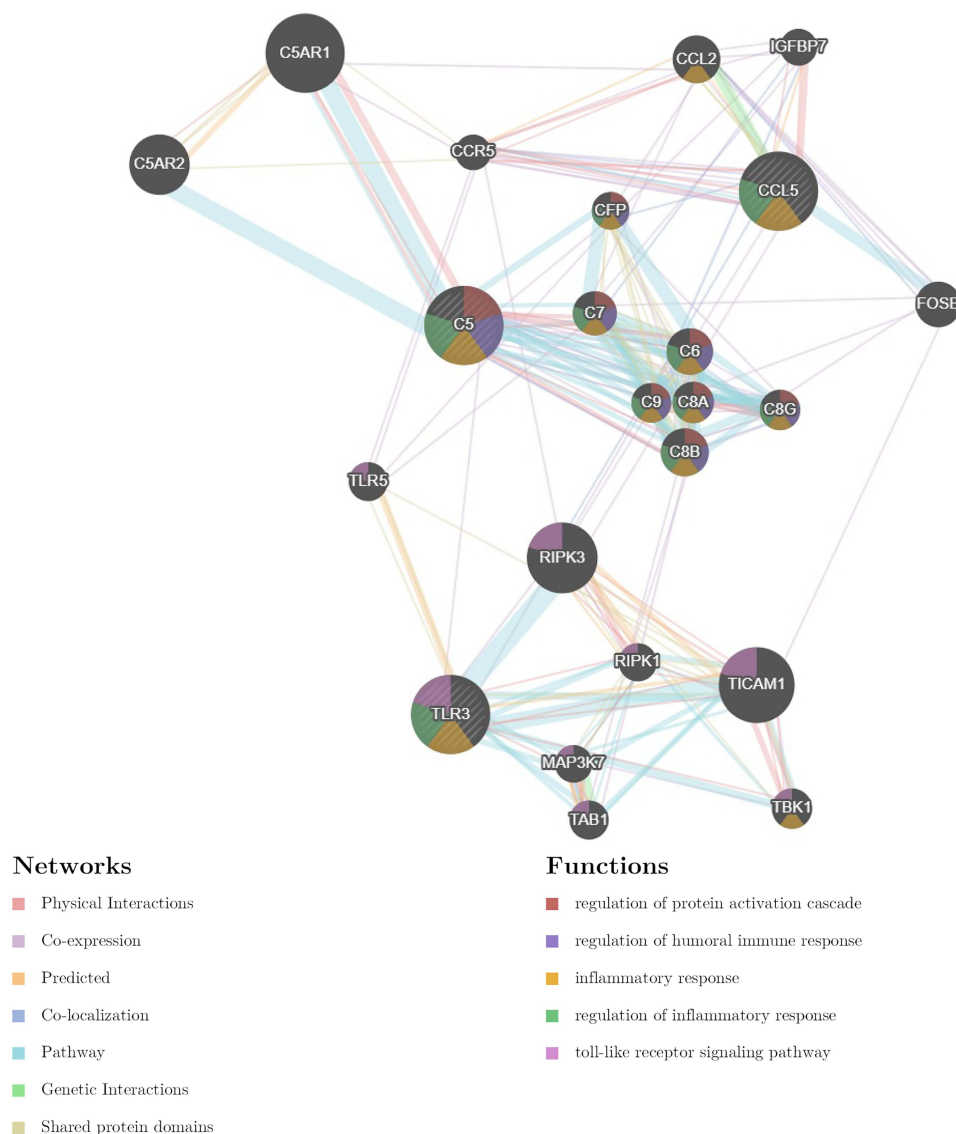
C5AR1
CCL2
IGFBP7
C5AR2
CCR5
CCL5
CFP
FOSB
C5
C7
C6
C9
C8A
C8G
C8B
TLR5
RIPK3
RIPK1
TICAM1
TLR3
MAP3K7
TBK1
TAB1

Networks
Physical Interactions
Co-expression
Predicted
Co-localization
Pathway
Genetic Interactions
Shared protein domains

Functions
regulation of protein activation cascade
regulation of humoral immune response
inflammatory response
regulation of inflammatory response
toll-like receptor signaling pathway